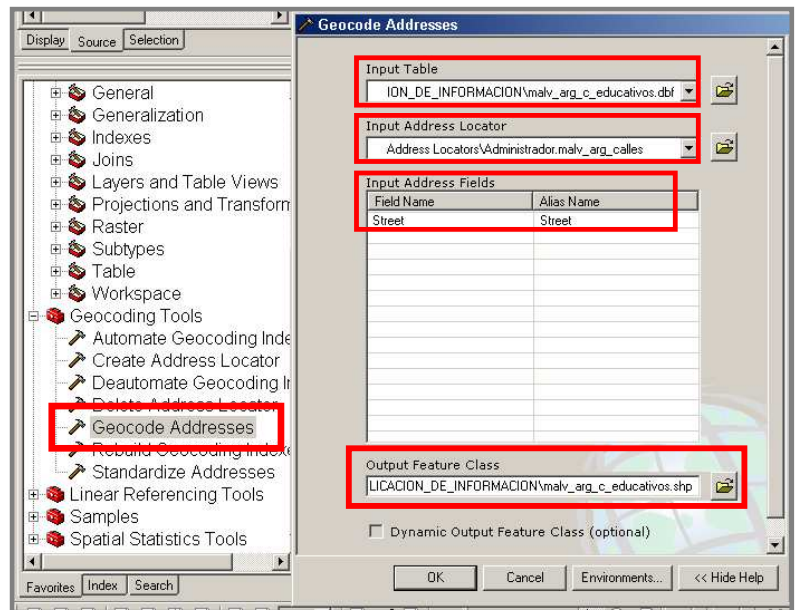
Display | Source | Selection

General
Generalization
Indexes
Joins
Layers and Table Views
Projections and Transform
Raster
Subtypes
Table
Workspace
Geocoding Tools
Automate Geocoding Inde
Create Address Locator
Deautomate Geocoding I
Delete Address Locator
Geocode Addresses
Rebuild Geocoding Indexe
Standardize Addresses
Linear Referencing Tools
Samples
Spatial Statistics Tools

Favorites | Index | Search

Geocode Addresses

Input Table
ION_DE_INFORMACION\malv_arg_c_educativos.dbf

Input Address Locator
Address Locators\Administrador.malv_arg_calles

Input Address Fields

| Field Name | Alias Name |
|---|---|
| Street | Street |

Output Feature Class
LICACION_DE_INFORMACION\malv_arg_c_educativos.shp

Dynamic Output Feature Class (optional)

OK | Cancel | Environments... | << Hide Help